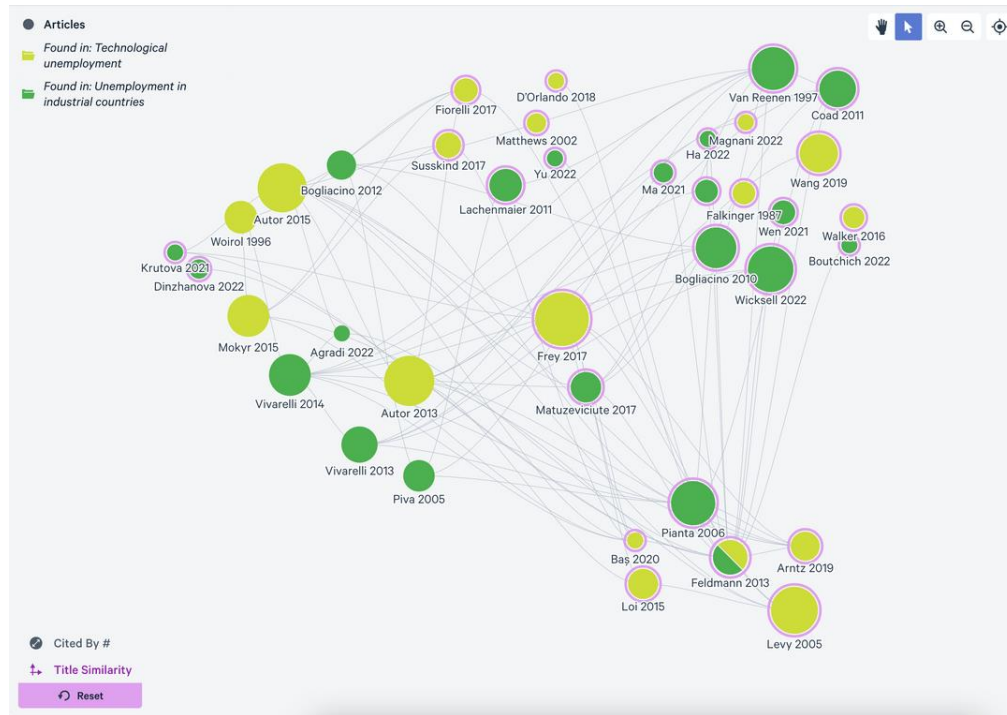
Articles

Found in: Technological unemployment

Found in: Unemployment in industrial countries

Fiorelli 2017
D'Orlando 2018
Van Reenen 1997
Coad 2011
Matthews 2002
Magnani 2022
Ha 2022
Susskind 2017
Yu 2022
Bogliacino 2012
Wang 2019
Ma 2021
Lachenmaier 2011
Autor 2015
Falkinger 1987
Wen 2021
Walker 2016
Woirol 1996
Boutchich 2022
Krutova 2021
Bogliacino 2010
Dinzhanova 2022
Wicksell 2022
Mokyr 2015
Agradi 2022
Frey 2017
Vivarelli 2014
Autor 2013
Matuzeviciute 2017
Vivarelli 2013
Piva 2005
Pianta 2006
Baş 2020
Arntz 2019
Feldmann 2013
Loi 2015
Levy 2005

Cited By #
Title Similarity
Reset